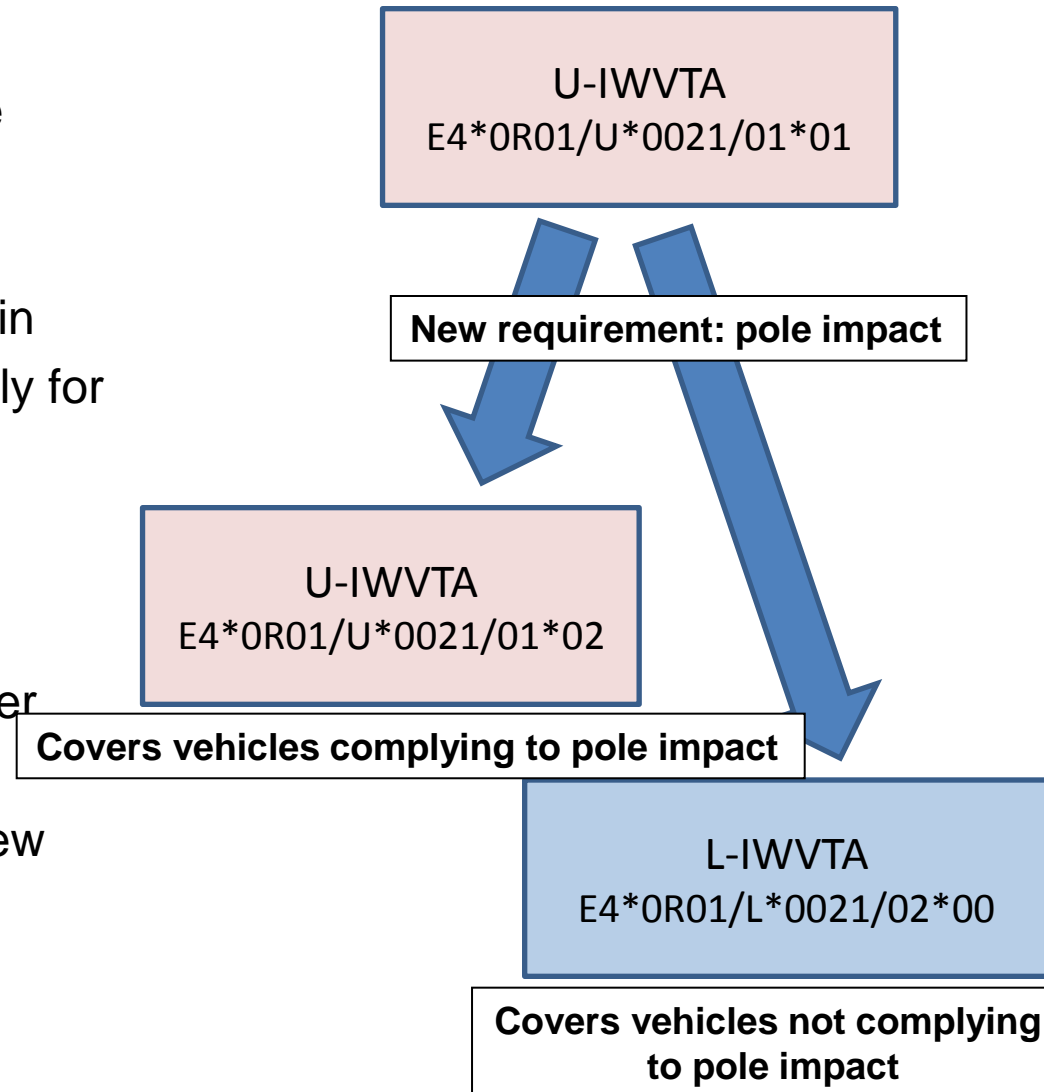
e

in
ly for

er

ew

U-IWVTA
E4*0R01/U*0021/01*01

New requirement: pole impact

U-IWVTA
E4*0R01/U*0021/01*02

Covers vehicles complying to pole impact

L-IWVTA
E4*0R01/L*0021/02*00

Covers vehicles not complying to pole impact